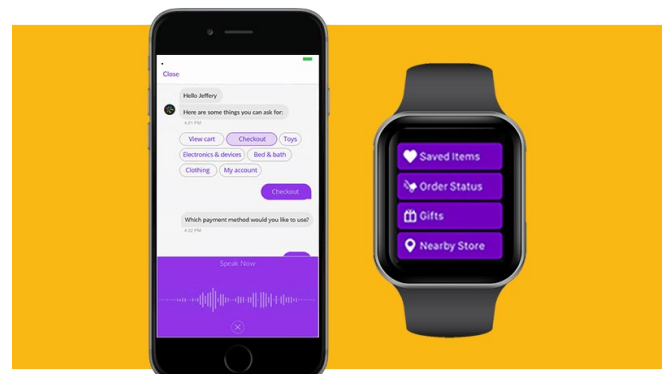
Close

Hello Jeffery

Here are some things you can ask for:

4:31 PM

View cart

Checkout

Toys

Electronics & devices

Bed & bath

Clothing

My account

Checkout

Which payment method would you like to use?

4:32 PM

Speak Now

Saved Items

Order Status

Gifts

Nearby Store